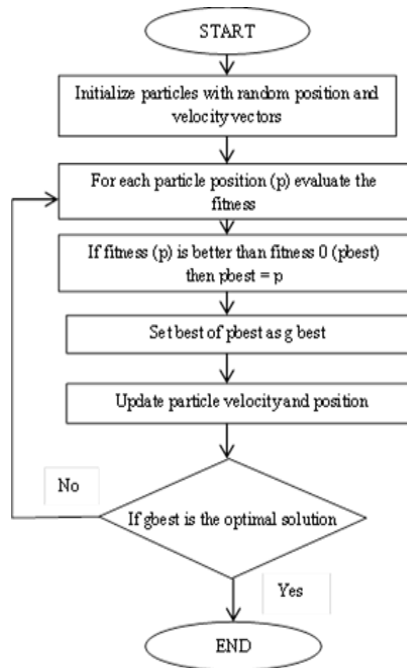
START

Initialize particles with random position and velocity vectors

For each particle position (p) evaluate the fitness

If fitness (p) is better than fitness 0 (pbest) then pbest = p

Set best of pbest as g best

Update particle velocity and position

No

If gbest is the optimal solution

Yes

END